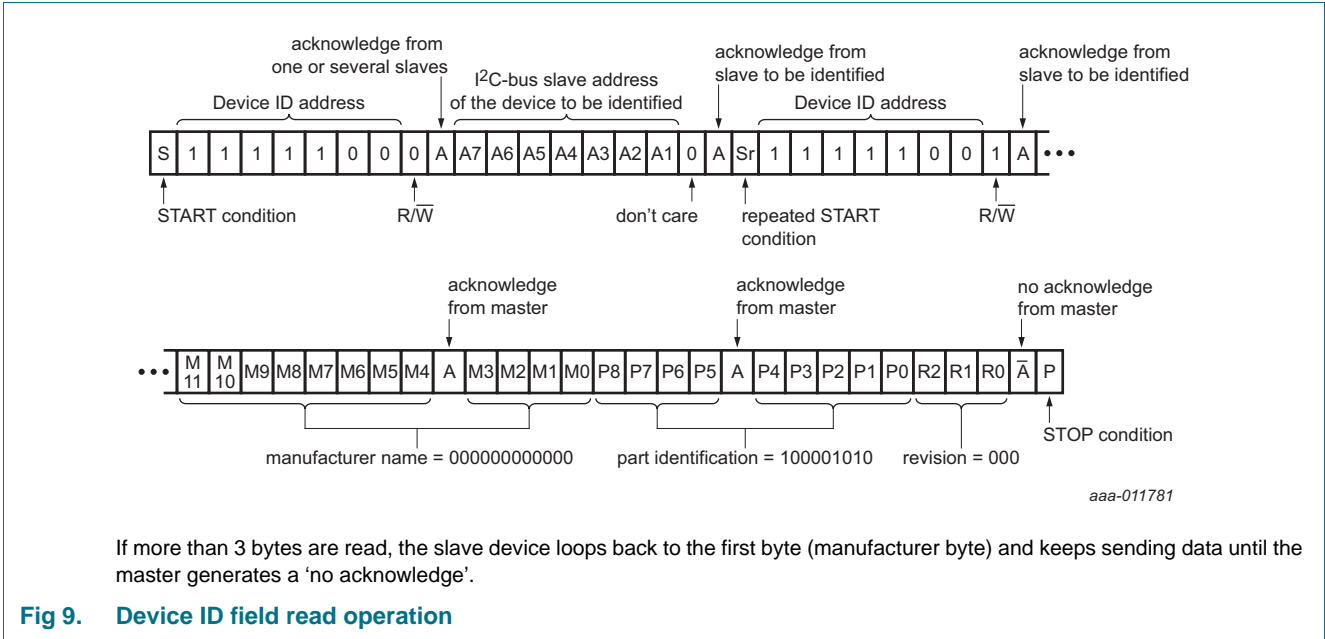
acknowledge from one or several slaves

I$^2$C-bus slave address of the device to be identified

acknowledge from slave to be identified

acknowledge from slave to be identified

Device ID address

Device ID address

| S | 1 | 1 | 1 | 1 | 1 | 0 | 0 | 0 | A | A7 | A6 | A5 | A4 | A3 | A2 | A1 | 0 | A | Sr | 1 | 1 | 1 | 1 | 1 | 0 | 0 | 1 | A | ••• |
|---|---|---|---|---|---|---|---|---|---|---|---|---|---|---|---|---|---|---|---|---|---|---|---|---|---|---|---|---|---|

START condition

R/$\overline{W}$

don't care

repeated START condition

R/$\overline{W}$

acknowledge from master

acknowledge from master

no acknowledge from master

| ••• | M 11 | M 10 | M9 | M8 | M7 | M6 | M5 | M4 | A | M3 | M2 | M1 | M0 | P8 | P7 | P6 | P5 | A | P4 | P3 | P2 | P1 | P0 | R2 | R1 | R0 | $\overline{A}$ | P |
|---|---|---|---|---|---|---|---|---|---|---|---|---|---|---|---|---|---|---|---|---|---|---|---|---|---|---|---|---|

manufacturer name = 000000000000

part identification = 100001010

revision = 000

STOP condition

aaa-011781

If more than 3 bytes are read, the slave device loops back to the first byte (manufacturer byte) and keeps sending data until the master generates a 'no acknowledge'.

Fig 9. Device ID field read operation